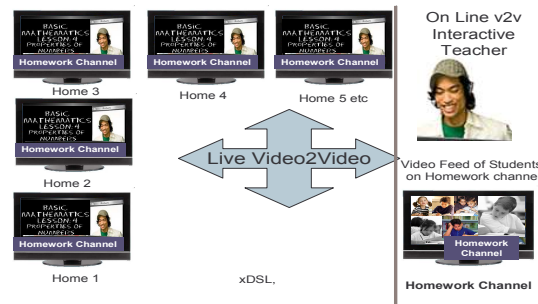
BASIC MATHEMATICS LESSON 4 PROPERTIES OF NUMBERS
Homework Channel
Home 3

BASIC MATHEMATICS LESSON 4 PROPERTIES OF NUMBERS
Homework Channel
Home 4

BASIC MATHEMATICS LESSON 4 PROPERTIES OF NUMBERS
Homework Channel
Home 5 etc

BASIC MATHEMATICS LESSON 4 PROPERTIES OF NUMBERS
Homework Channel
Home 2

BASIC MATHEMATICS LESSON 4 PROPERTIES OF NUMBERS
Homework Channel
Home 1

Live Video2Video

xDSL,

On Line v2v Interactive Teacher

Video Feed of Students on Homework channe

Homework Channel

Homework Channel